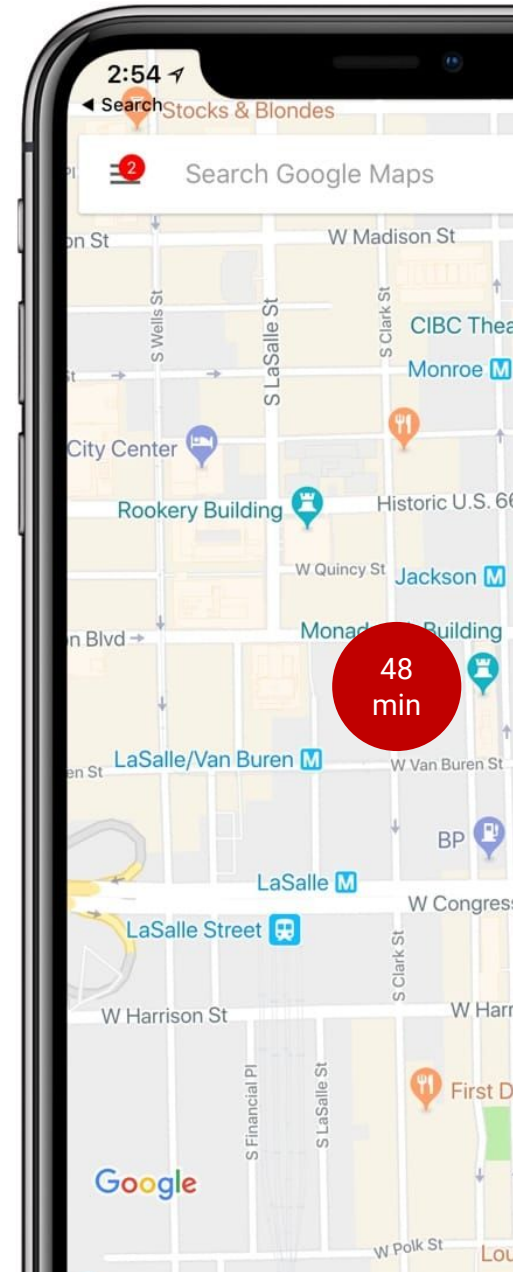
2:54
◀ Search
Stocks & Blondes
2
Search Google Maps
on St
W Madison St
S Wells St
S LaSalle St
S Clark St
CIBC Thea
Monroe
City Center
Rookery Building
Historic U.S. 66
W Quincy St
Jackson
on Blvd
Monad
Building
48 min
LaSalle/Van Buren
en St
W Van Buren St
BP
LaSalle
W Congress
LaSalle Street
S Clark St
W Harrison St
W Harr
S Financial Pl
S LaSalle St
First D
Google
W Polk St
Lou